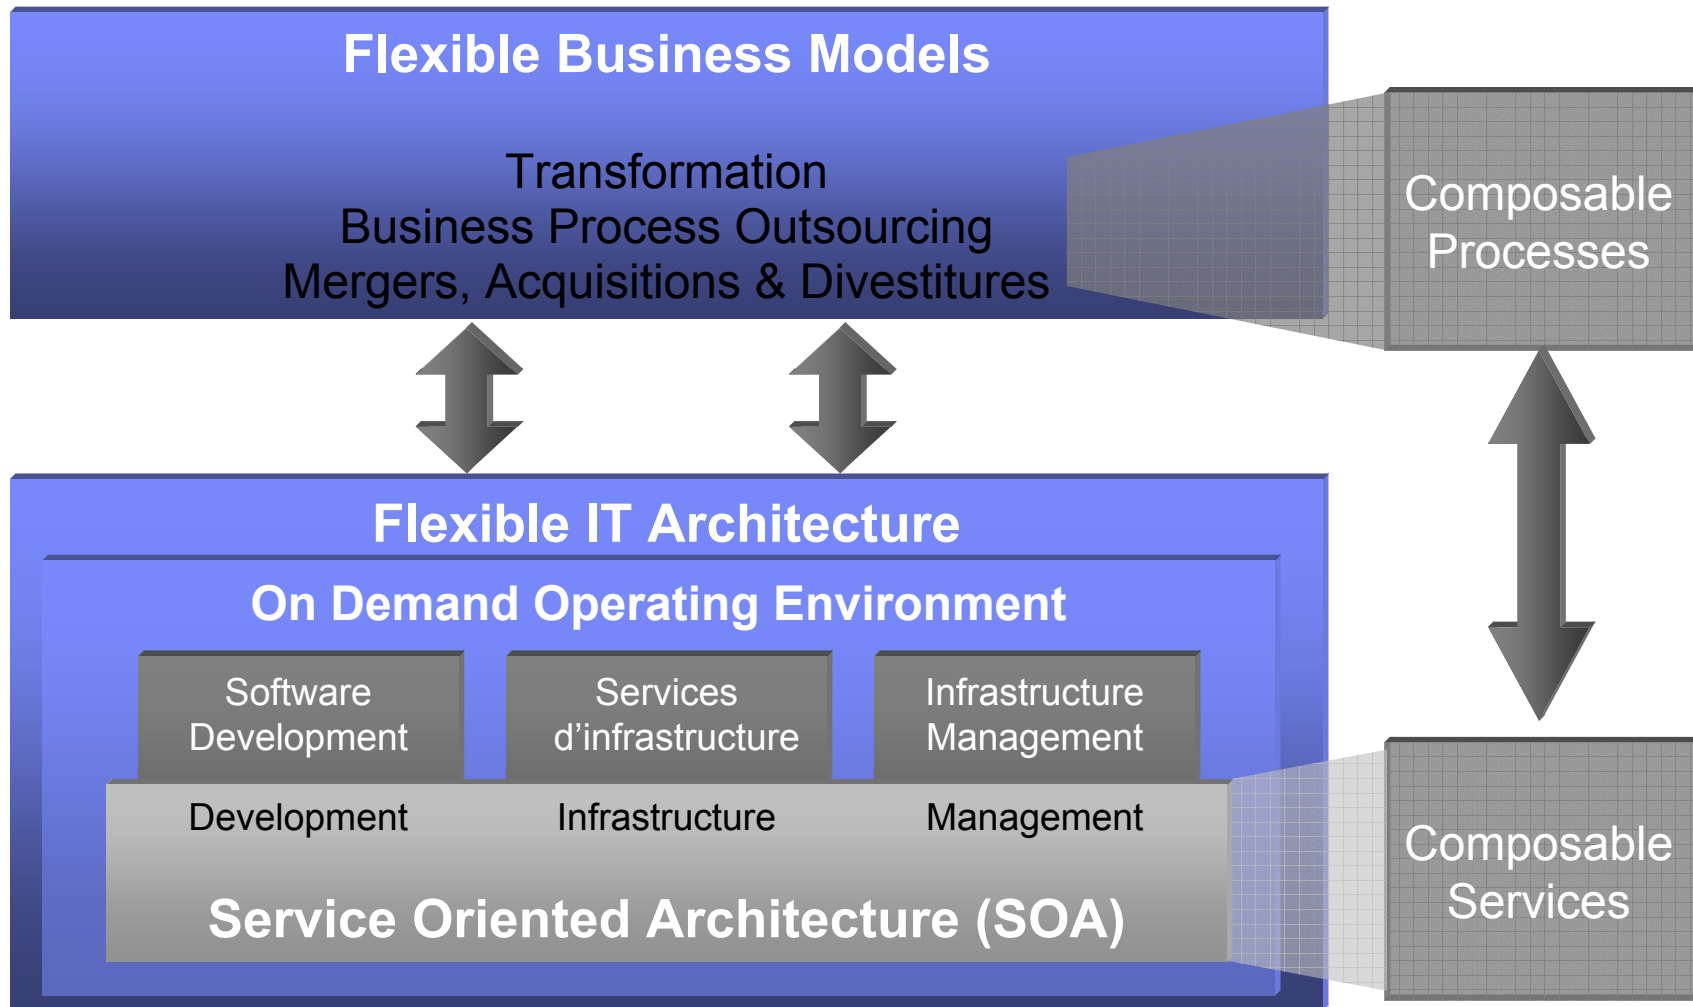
Flexible Business Models

Transformation
Business Process Outsourcing
Mergers, Acquisitions & Divestitures

Composable Processes

Flexible IT Architecture

On Demand Operating Environment

Software Development

Services d’infrastructure

Infrastructure Management

Development

Infrastructure

Management

Service Oriented Architecture (SOA)

Composable Services